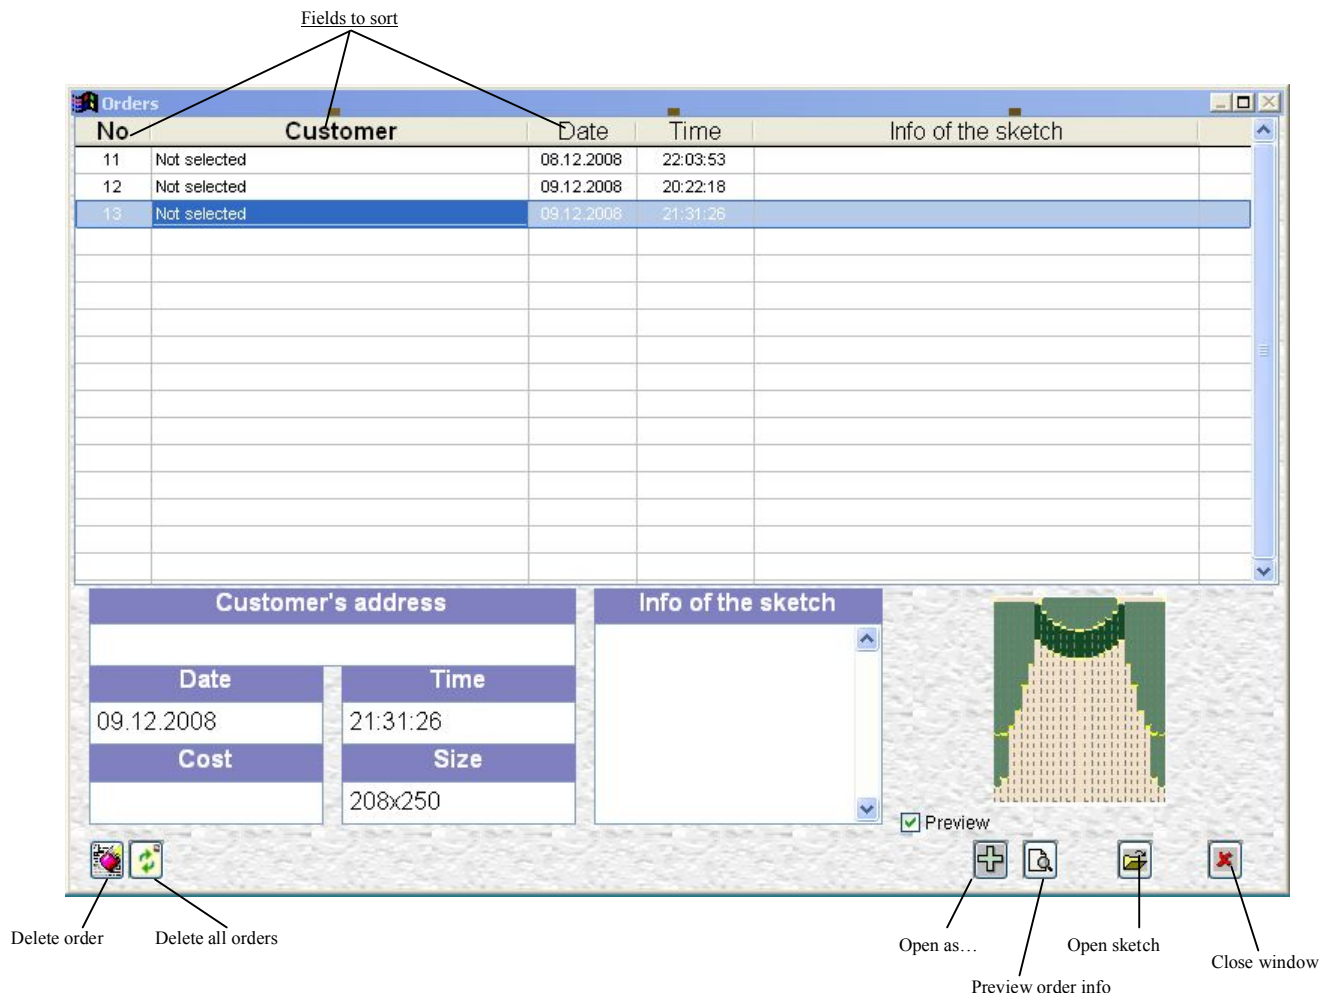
Fields to sort

Orders

| No | Customer | Date | Time | Info of the sketch |
|---|---|---|---|---|
| 11 | Not selected | 08.12.2008 | 22:03:53 | |
| 12 | Not selected | 09.12.2008 | 20:22:18 | |
| 13 | Not selected | 09.12.2008 | 21:31:26 | |

Customer's address

Date
09.12.2008

Time
21:31:26

Cost

Size
208x250

Info of the sketch

Preview

Delete order

Delete all orders

Open as…

Preview order info

Open sketch

Close window